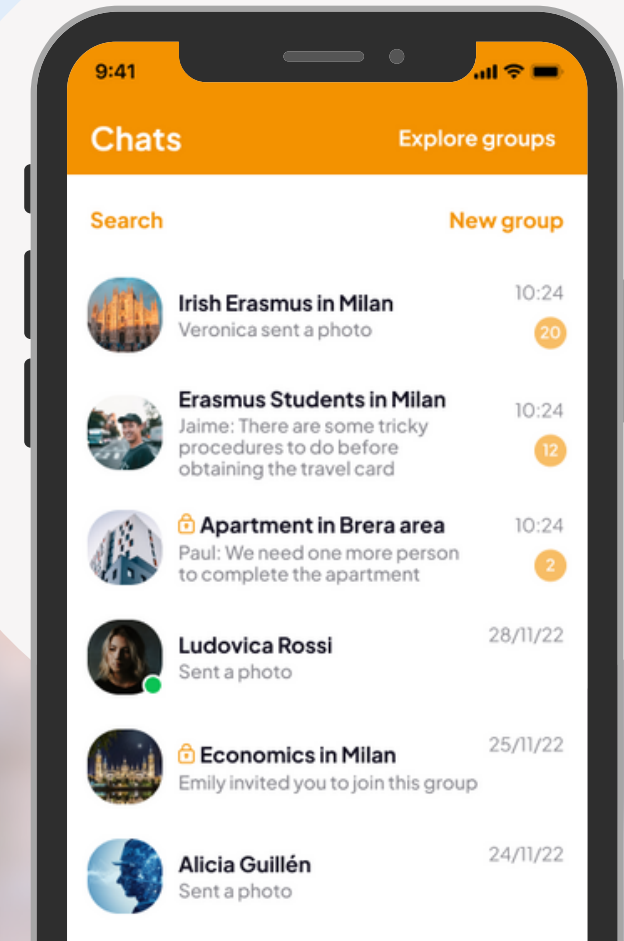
9:41

Chats

Explore groups

Search

New group

Irish Erasmus in Milan
Veronica sent a photo
10:24
20

Erasmus Students in Milan
Jaime: There are some tricky procedures to do before obtaining the travel card
10:24
12

Apartment in Brera area
Paul: We need one more person to complete the apartment
10:24
2

Ludovica Rossi
Sent a photo
28/11/22

Economics in Milan
Emily invited you to join this group
25/11/22

Alicia Guillén
Sent a photo
24/11/22